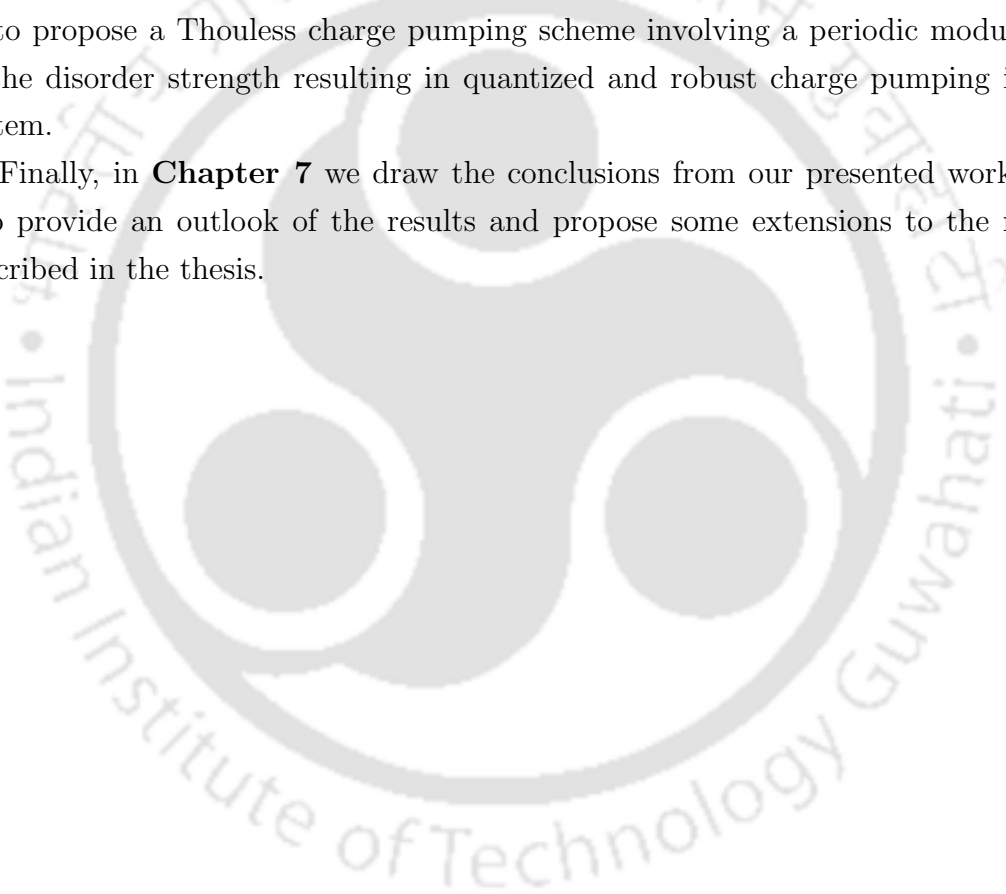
to propose a Thouless charge pumping scheme involving a periodic modu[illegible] he disorder strength resulting in quantized and robust charge pumping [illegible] tem.

Finally, in **Chapter 7** we draw the conclusions from our presented work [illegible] provide an outlook of the results and propose some extensions to the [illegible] cribed in the thesis.

Indian Institute of Technology Guwahati